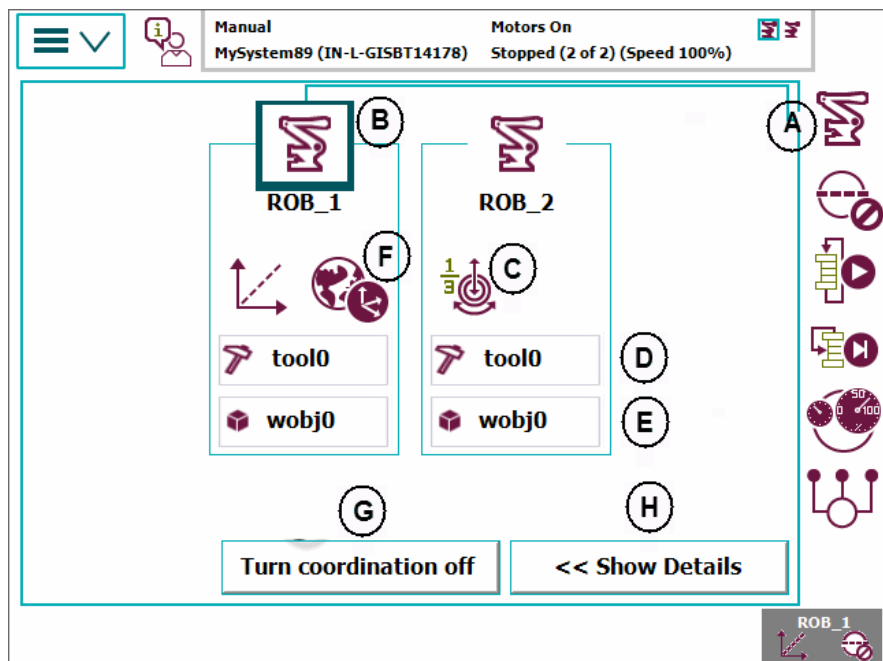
Manual
MySystem89 (IN-L-GISBT14178)

Motors On
Stopped (2 of 2) (Speed 100%)

A

B

ROB_1

F

tool0

wobj0

ROB_2

$\frac{1}{3}$

C

tool0

D

wobj0

E

G

H

Turn coordination off

<< Show Details

50
0
100
%

ROB_1